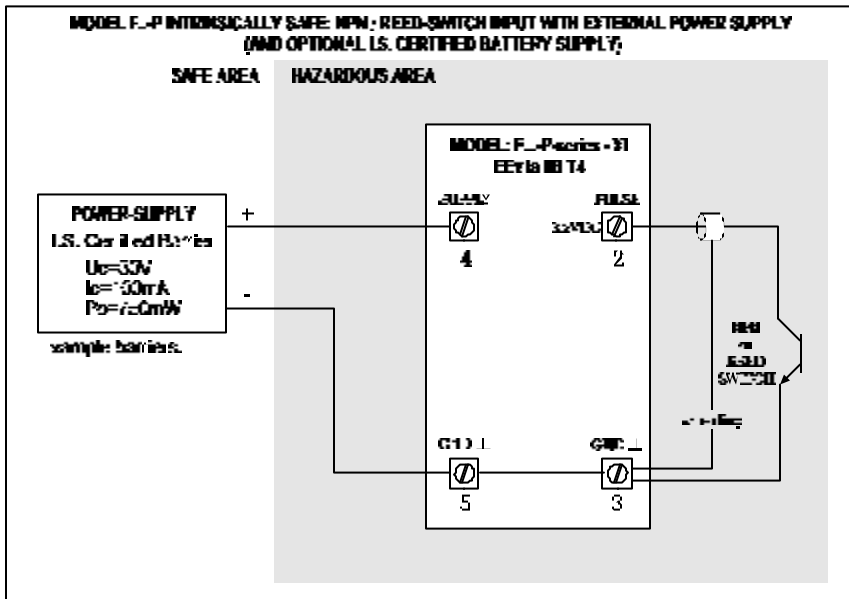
MODEL F..-P INTRINSICALLY SAFE: NPN / REED-SWITCH INPUT WITH EXTERNAL POWER SUPPLY (AND OPTIONAL I.S. CERTIFIED BATTERY SUPPLY)

SAFE AREA

HAZARDOUS AREA

POWER-SUPPLY
I.S. Certified Barrier
Uo=30V
Io=100mA
Po=750mW

sample barriers.

+

-

MODEL: F..-P-series - XI
EEx ia IIB T4

SUPPLY

4

PULSE

3.2 VDC

2

NPN
or
REED
SWITCH

shielding

GND ⊥

5

GND ⊥

3